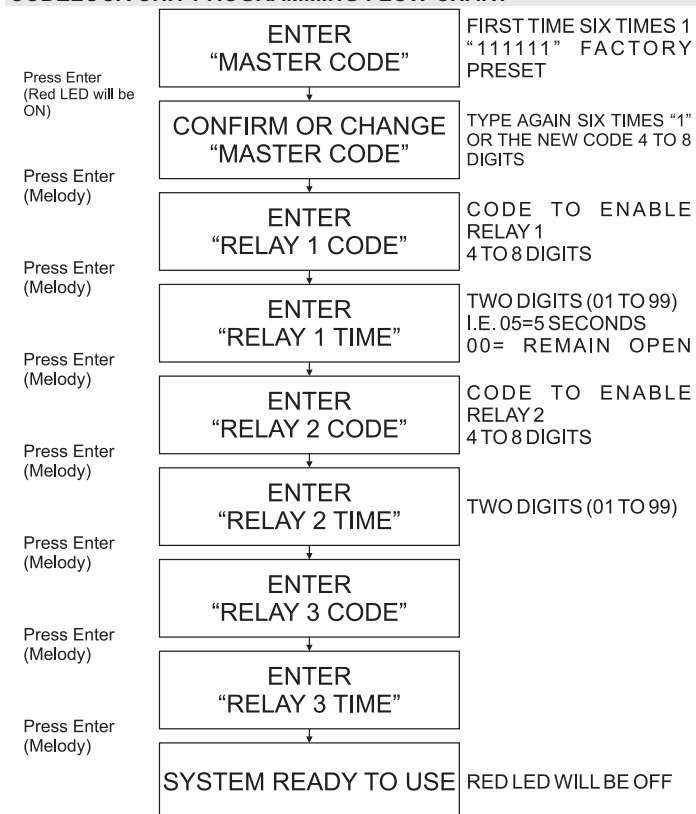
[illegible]

ENTER "MASTER CODE"

FIRST TIME SIX TIMES 1 "111111" FACTORY PRESET

Press Enter (Red LED will be ON)

CONFIRM OR CHANGE "MASTER CODE"

TYPE AGAIN SIX TIMES "1" OR THE NEW CODE 4 TO 8 DIGITS

Press Enter (Melody)

ENTER "RELAY 1 CODE"

CODE TO ENABLE RELAY 1 4 TO 8 DIGITS

Press Enter (Melody)

ENTER "RELAY 1 TIME"

TWO DIGITS (01 TO 99) I.E. 05=5 SECONDS 00= REMAIN OPEN

Press Enter (Melody)

ENTER "RELAY 2 CODE"

CODE TO ENABLE RELAY 2 4 TO 8 DIGITS

Press Enter (Melody)

ENTER "RELAY 2 TIME"

TWO DIGITS (01 TO 99)

Press Enter (Melody)

ENTER "RELAY 3 CODE"

Press Enter (Melody)

ENTER "RELAY 3 TIME"

Press Enter (Melody)

SYSTEM READY TO USE

RED LED WILL BE OFF